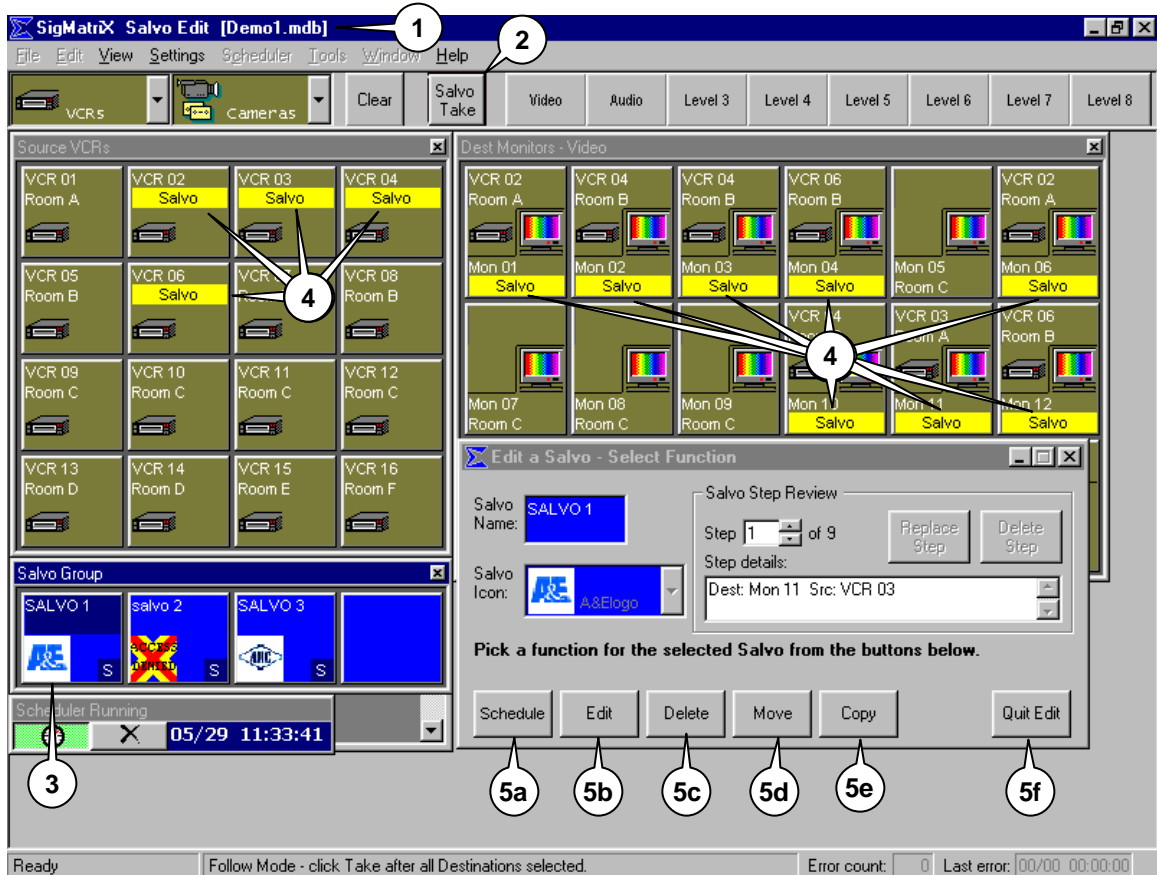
SigMatriX Salvo Edit [Demo1.mdb]

1

File Edit View Settings Scheduler Tools Window Help

2

VCRs Cameras Clear Salvo Take Video Audio Level 3 Level 4 Level 5 Level 6 Level 7 Level 8

Source VCRs

VCR 01 Room A
VCR 02 Salvo
VCR 03 Salvo
VCR 04 Salvo
VCR 05 Room B
VCR 06 Salvo
VCR 0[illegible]
VCR 08 Room B
VCR 09 Room C
VCR 10 Room C
VCR 11 Room C
VCR 12 Room C
VCR 13 Room D
VCR 14 Room D
VCR 15 Room E
VCR 16 Room F

4

Dest Monitors - Video

VCR 02 Room A Mon 01 Salvo
VCR 04 Room B Mon 02 Salvo
VCR 04 Room B Mon 03 Salvo
VCR 06 Room B Mon 04 Salvo
Mon 05 Room C
VCR 02 Room A Mon 06 Salvo
Mon 07 Room C
Mon 08 Room C
Mon 09 Room C
VCR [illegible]4 Mon 1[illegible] Salvo
VCR 03 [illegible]om A Mon 11 Salvo
VCR 06 Room B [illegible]on 12 Salvo

4

Salvo Group

SALVO 1 S
salvo 2 ACCESS DENIED S
SALVO 3 S

Scheduler Running

05/29 11:33:41

3

Edit a Salvo - Select Function

Salvo Name: SALVO 1

Salvo Icon: A&Elogo

Salvo Step Review

Step 1 of 9

Replace Step

Delete Step

Step details:

Dest: Mon 11 Src: VCR 03

Pick a function for the selected Salvo from the buttons below.

Schedule Edit Delete Move Copy Quit Edit

5a 5b 5c 5d 5e 5f

Ready Follow Mode - click Take after all Destinations selected. Error count: 0 Last error: 00/00 00:00:00